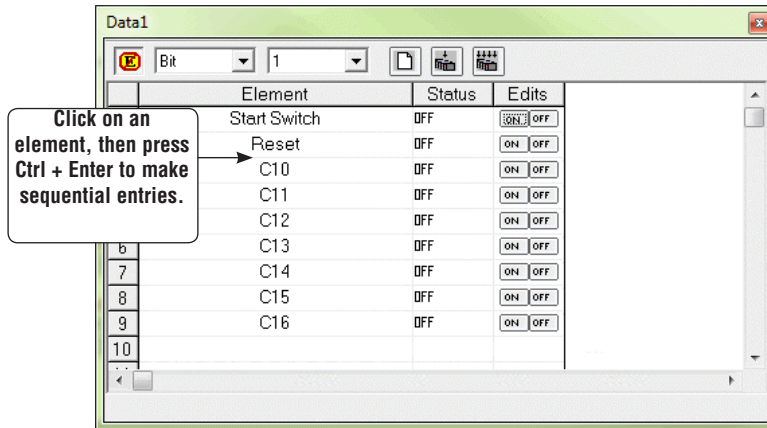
Data1

E Bit 1

Click on an element, then press Ctrl + Enter to make sequential entries.

| | Element | Status | Edits |
|---|---|---|---|
| | Start Switch | OFF | ON OFF |
| | Reset | OFF | ON OFF |
| | C10 | OFF | ON OFF |
| | C11 | OFF | ON OFF |
| | C12 | OFF | ON OFF |
| 6 | C13 | OFF | ON OFF |
| 7 | C14 | OFF | ON OFF |
| 8 | C15 | OFF | ON OFF |
| 9 | C16 | OFF | ON OFF |
| 10 | | | |